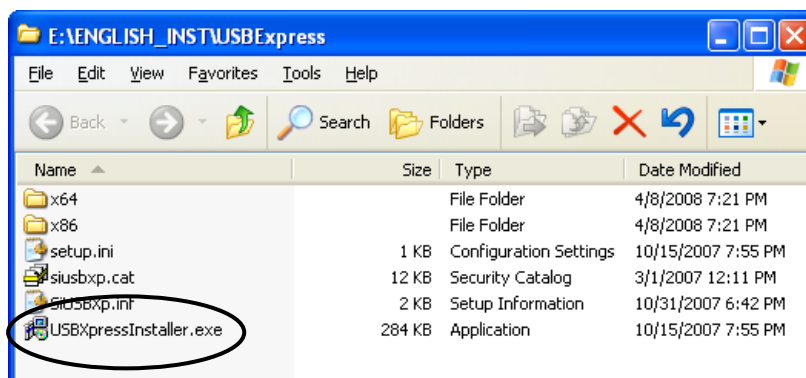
E:\ENGLISH_INST\USBExpress

File Edit View Favorites Tools Help

Back Search Folders

| Name | Size | Type | Date Modified |
|---|---|---|---|
| x64 | | File Folder | 4/8/2008 7:21 PM |
| x86 | | File Folder | 4/8/2008 7:21 PM |
| setup.ini | 1 KB | Configuration Settings | 10/15/2007 7:55 PM |
| siusbxp.cat | 12 KB | Security Catalog | 3/1/2007 12:11 PM |
| SiUSBXp.inf | 2 KB | Setup Information | 10/31/2007 6:42 PM |
| USBXpressInstaller.exe | 284 KB | Application | 10/15/2007 7:55 PM |